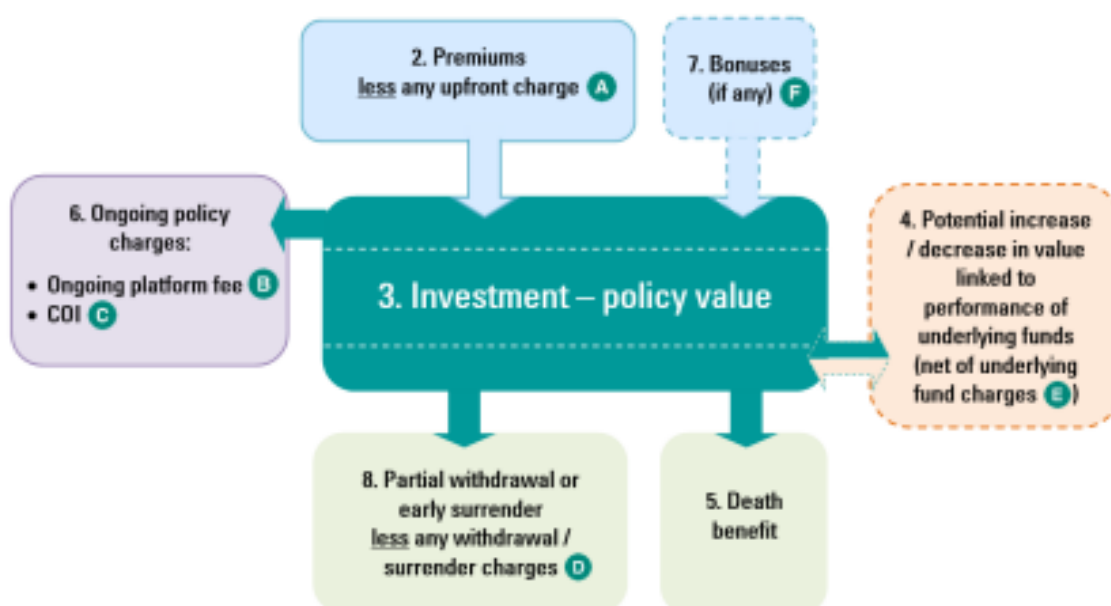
2. Premiums
less any upfront charge A

7. Bonuses
(if any) F

6. Ongoing policy charges:
• Ongoing platform fee B
• COI C

3. Investment – policy value

4. Potential increase / decrease in value linked to performance of underlying funds (net of underlying fund charges E)

8. Partial withdrawal or early surrender
less any withdrawal / surrender charges D

5. Death benefit